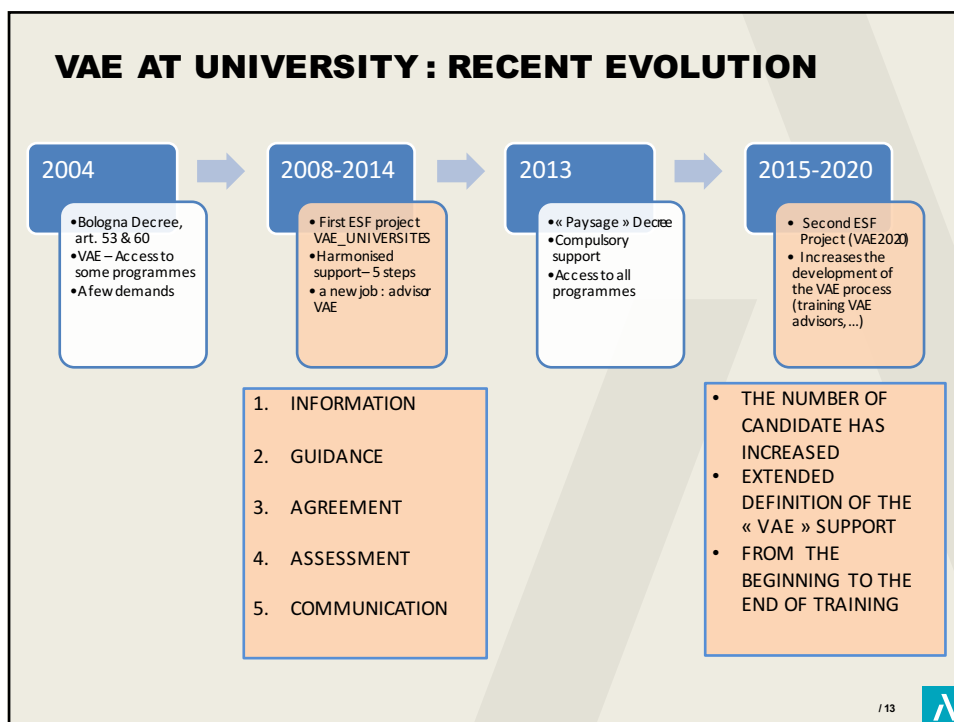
VAE AT UNIVERSITY : RECENT EVOLUTION

2004

- Bologna Decree, art. 53 & 60
- VAE – Access to some programmes
- A few demands

2008-2014

- First ESF project VAE_UNIVERSITES
- Harmonised support – 5 steps
- a new job : advisor VAE

2013

- « Paysage » Decree
- Compulsory support
- Access to all programmes

2015-2020

- Second ESF Project (VAE2020)
- Increases the development of the VAE process (training VAE advisors, ...)

1. INFORMATION
2. GUIDANCE
3. AGREEMENT
4. ASSESSMENT
5. COMMUNICATION

- THE NUMBER OF CANDIDATE HAS INCREASED
- EXTENDED DEFINITION OF THE « VAE » SUPPORT
- FROM THE BEGINNING TO THE END OF TRAINING

/ 13